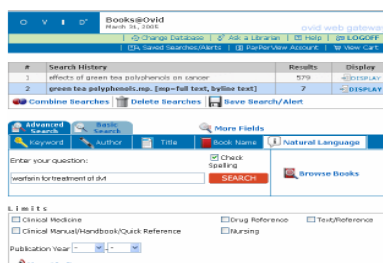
O V I D Books@Ovid March 31, 2005 ovid web gatewa

Change Database | Ask a Librarian | Help | LOGOFF
Saved Searches/Alerts | PaperView Account | View Cart

| # | Search History | Results | Display |
|---|---|---|---|
| 1 | effects of green tea polyphenols on cancer | 579 | DISPLAY |
| 2 | green tea polyphenols.mp. [mp=full text, byline text] | 7 | DISPLAY |

Combine Searches | Delete Searches | Save Search/Alert

Advanced Search | Basic Search | More Fields

Keyword | Author | Title | Book Name | Natural Language

Enter your question:
warfarin for treatment of dvt
Check Spelling
SEARCH

Browse Books

Limits
Clinical Medicine | Drug Reference | Text/Reference
Clinical Manual/Handbook/Quick Reference | Nursing

Publication Year - -